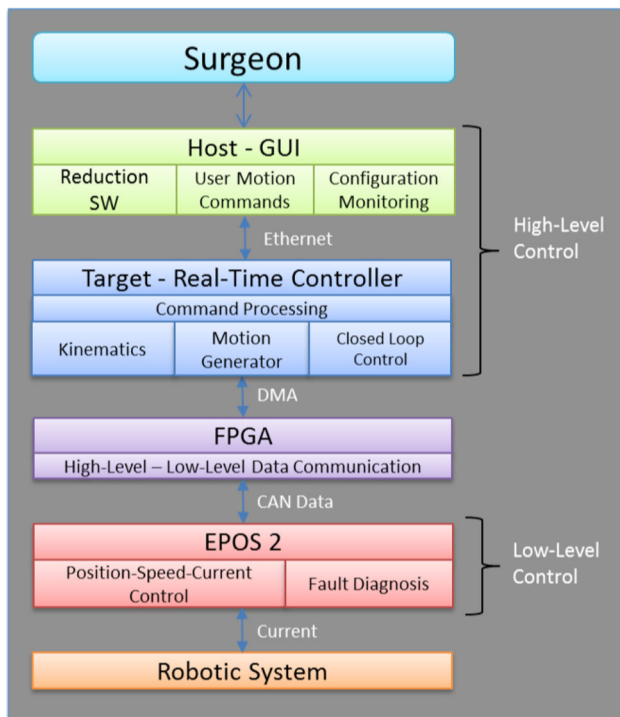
Surgeon

Host - GUI

Reduction SW

User Motion Commands

Configuration Monitoring

Ethernet

High-Level Control

Target - Real-Time Controller

Command Processing

Kinematics

Motion Generator

Closed Loop Control

DMA

FPGA

High-Level – Low-Level Data Communication

CAN Data

EPOS 2

Position-Speed-Current Control

Fault Diagnosis

Low-Level Control

Current

Robotic System